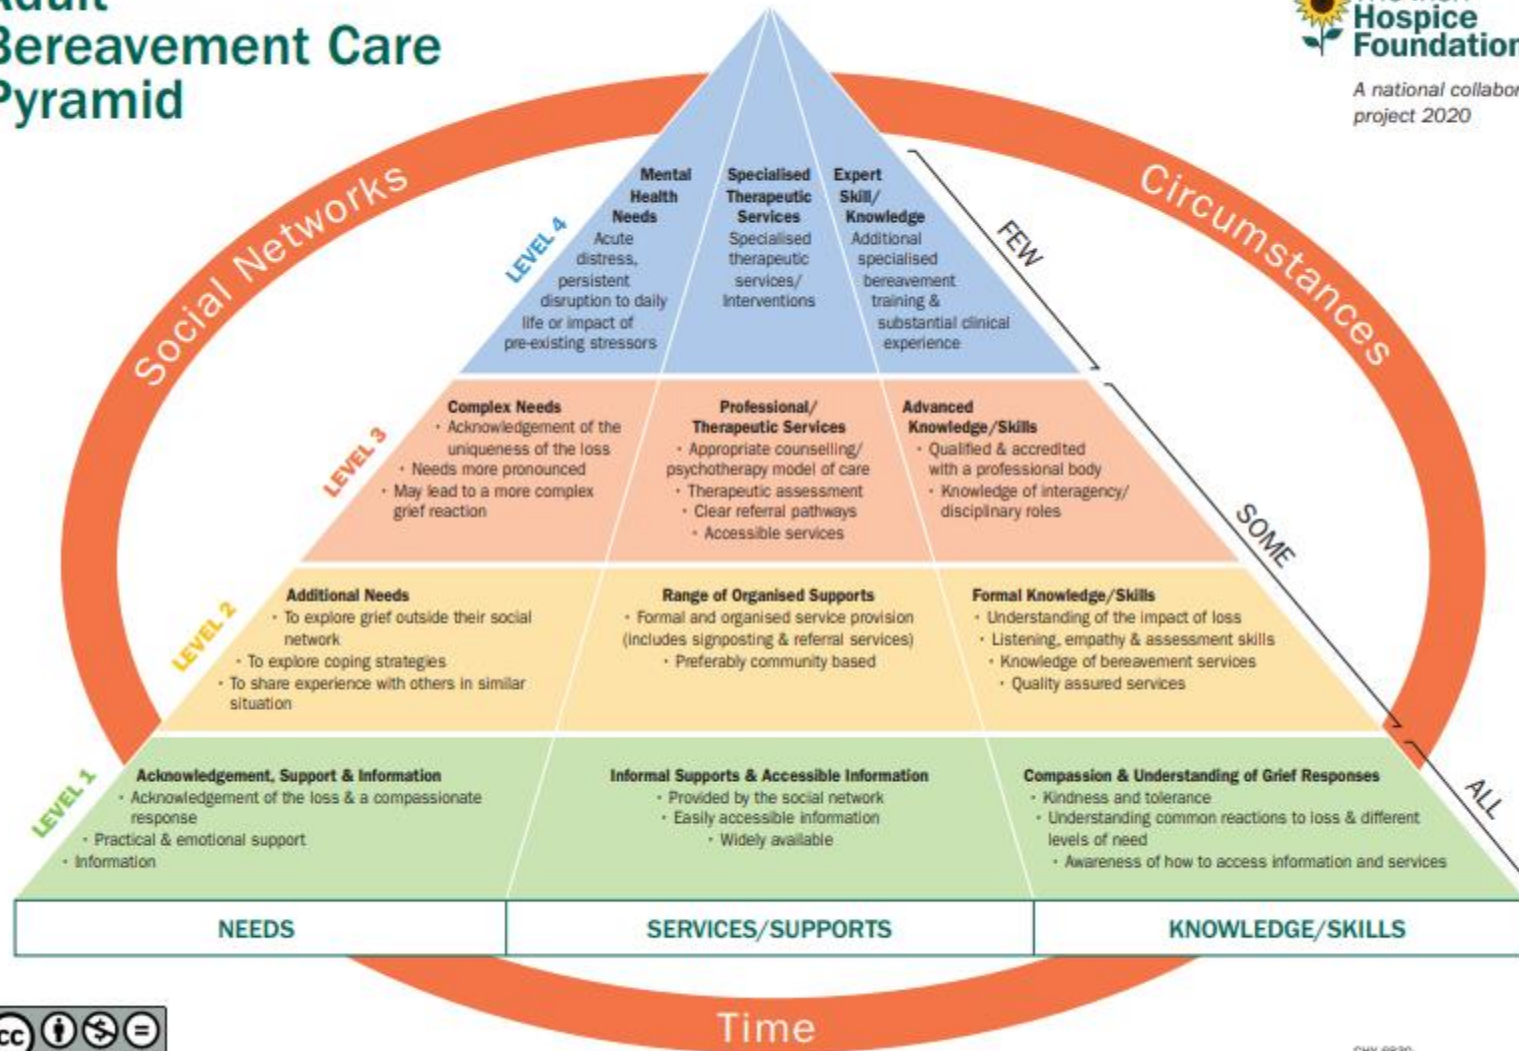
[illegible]
Bereavement Care
Pyramid

Hospice
Foundation
A national collabor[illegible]
project 2020

Social Networks
Circumstances

LEVEL 4
Mental Health Needs
Acute distress, persistent disruption to daily life or impact of pre-existing stressors

Specialised Therapeutic Services
Specialised therapeutic services/ interventions

Expert Skill/ Knowledge
Additional specialised bereavement training & substantial clinical experience

FEW

LEVEL 3
Complex Needs
· Acknowledgement of the uniqueness of the loss
· Needs more pronounced
· May lead to a more complex grief reaction

Professional/ Therapeutic Services
· Appropriate counselling/ psychotherapy model of care
· Therapeutic assessment
· Clear referral pathways
· Accessible services

Advanced Knowledge/Skills
· Qualified & accredited with a professional body
· Knowledge of interagency/ disciplinary roles

SOME

LEVEL 2
Additional Needs
· To explore grief outside their social network
· To explore coping strategies
· To share experience with others in similar situation

Range of Organised Supports
· Formal and organised service provision (includes signposting & referral services)
· Preferably community based

Formal Knowledge/Skills
· Understanding of the impact of loss
· Listening, empathy & assessment skills
· Knowledge of bereavement services
· Quality assured services

LEVEL 1
Acknowledgement, Support & Information
· Acknowledgement of the loss & a compassionate response
· Practical & emotional support
· Information

Informal Supports & Accessible Information
· Provided by the social network
· Easily accessible information
· Widely available

Compassion & Understanding of Grief Responses
· Kindness and tolerance
· Understanding common reactions to loss & different levels of need
· Awareness of how to access information and services

ALL

| NEEDS | SERVICES/SUPPORTS | KNOWLEDGE/SKILLS |
|---|---|---|

Time

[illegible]